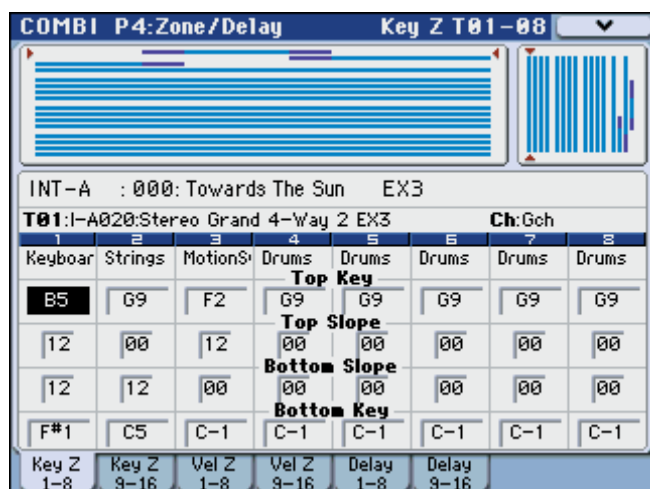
COMBI P4:Zone/Delay Key Z T01–08

INT-A : 000: Towards The Sun EX3

T01:I-A020:Stereo Grand 4-Way 2 EX3 Ch:Gch

| 1 | 2 | 3 | 4 | 5 | 6 | 7 | 8 |
|---|---|---|---|---|---|---|---|
| Keyboar | Strings | MotionS | Drums | Drums | Drums | Drums | Drums |

Top Key

| B5 | G9 | F2 | G9 | G9 | G9 | G9 | G9 |
|---|---|---|---|---|---|---|---|

Top Slope

| 12 | 00 | 12 | 00 | 00 | 00 | 00 | 00 |
|---|---|---|---|---|---|---|---|

Bottom Slope

| 12 | 12 | 00 | 00 | 00 | 00 | 00 | 00 |
|---|---|---|---|---|---|---|---|

Bottom Key

| F#1 | C5 | C–1 | C–1 | C–1 | C–1 | C–1 | C–1 |
|---|---|---|---|---|---|---|---|

Key Z 1–8 | Key Z 9–16 | Vel Z 1–8 | Vel Z 9–16 | Delay 1–8 | Delay 9–16